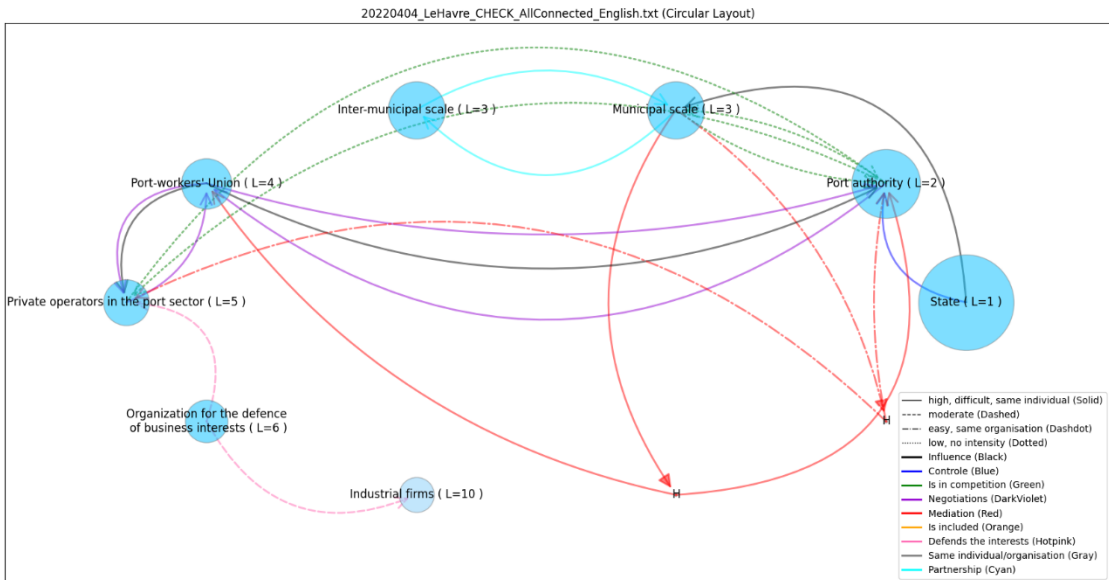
20220404_LeHavre_CHECK_AllConnected_English.txt (Circular Layout)

Inter-municipal scale ( L=3 )

Municipal scale ( L=3 )

Port-workers' Union ( L=4 )

Port authority ( L=2 )

Private operators in the port sector ( L=5 )

State ( L=1 )

Organization for the defence of business interests ( L=6 )

H

H

Industrial firms ( L=10 )

high, difficult, same individual (Solid)
moderate (Dashed)
easy, same organisation (Dashdot)
low, no intensity (Dotted)
Influence (Black)
Controle (Blue)
Is in competition (Green)
Negotiations (DarkViolet)
Mediation (Red)
Is included (Orange)
Defends the interests (Hotpink)
Same individual/organisation (Gray)
Partnership (Cyan)